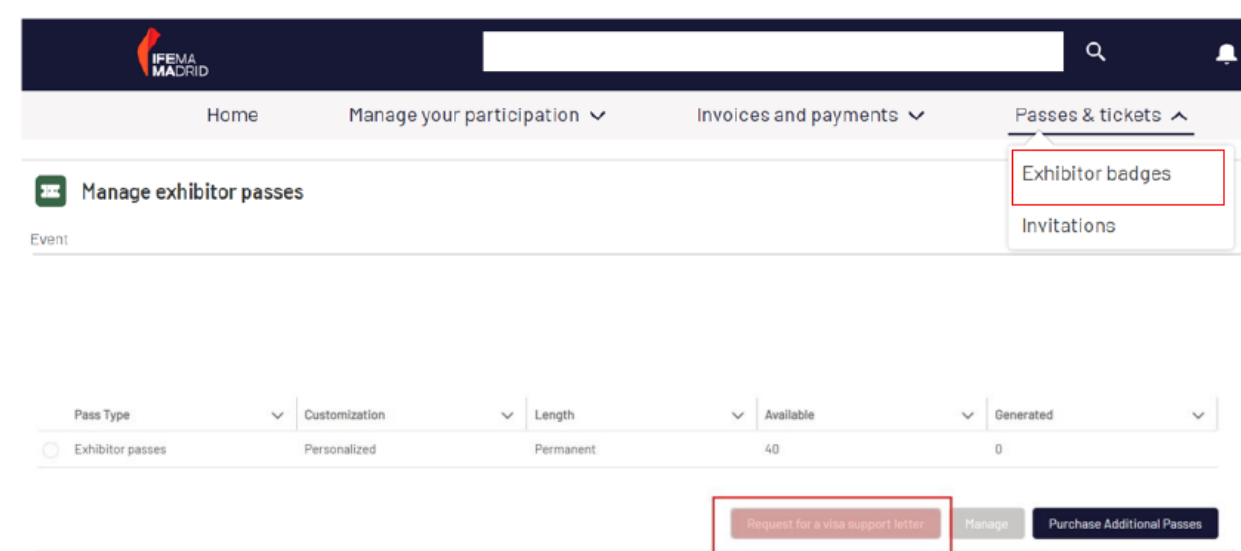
IFEMA MADRID

Home Manage your participation Invoices and payments Passes & tickets

Exhibitor badges

Invitations

Manage exhibitor passes

Event

| Pass Type | Customization | Length | Available | Generated |
|---|---|---|---|---|
| Exhibitor passes | Personalized | Permanent | 40 | 0 |

Request for a visa support letter Manage Purchase Additional Passes